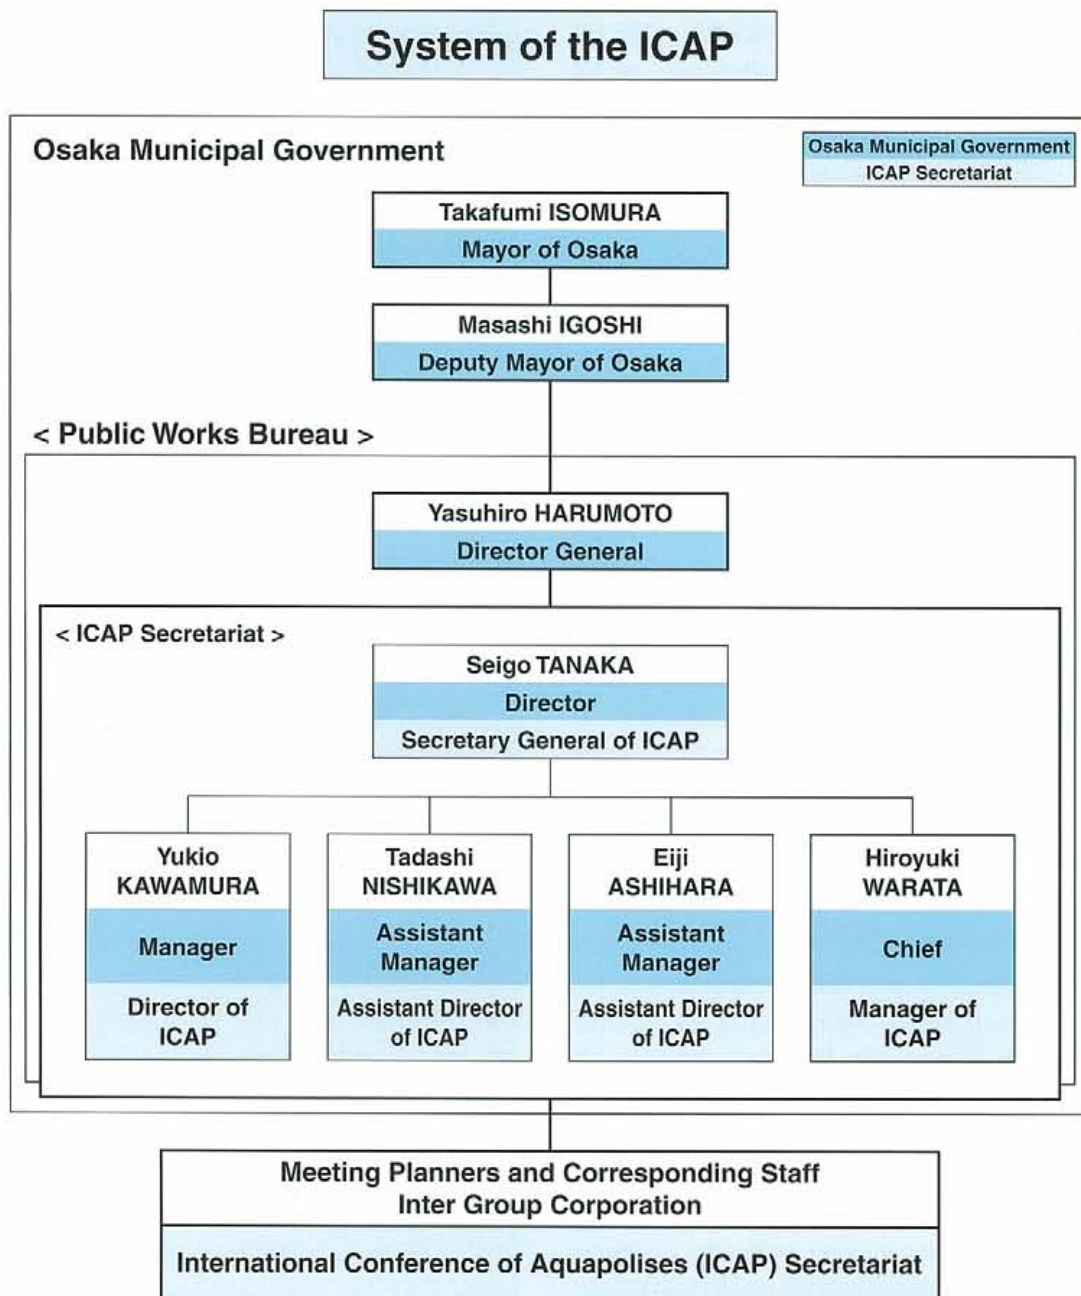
System of the ICAP

Osaka Municipal Government

Osaka Municipal Government
ICAP Secretariat

Takafumi ISOMURA
Mayor of Osaka

Masashi IGOSHI
Deputy Mayor of Osaka

< Public Works Bureau >

Yasuhiro HARUMOTO
Director General

< ICAP Secretariat >

Seigo TANAKA
Director
Secretary General of ICAP

Yukio KAWAMURA
Manager
Director of ICAP

Tadashi NISHIKAWA
Assistant Manager
Assistant Director of ICAP

Eiji ASHIHARA
Assistant Manager
Assistant Director of ICAP

Hiroyuki WARATA
Chief
Manager of ICAP

Meeting Planners and Corresponding Staff
Inter Group Corporation

International Conference of Aquapolises (ICAP) Secretariat